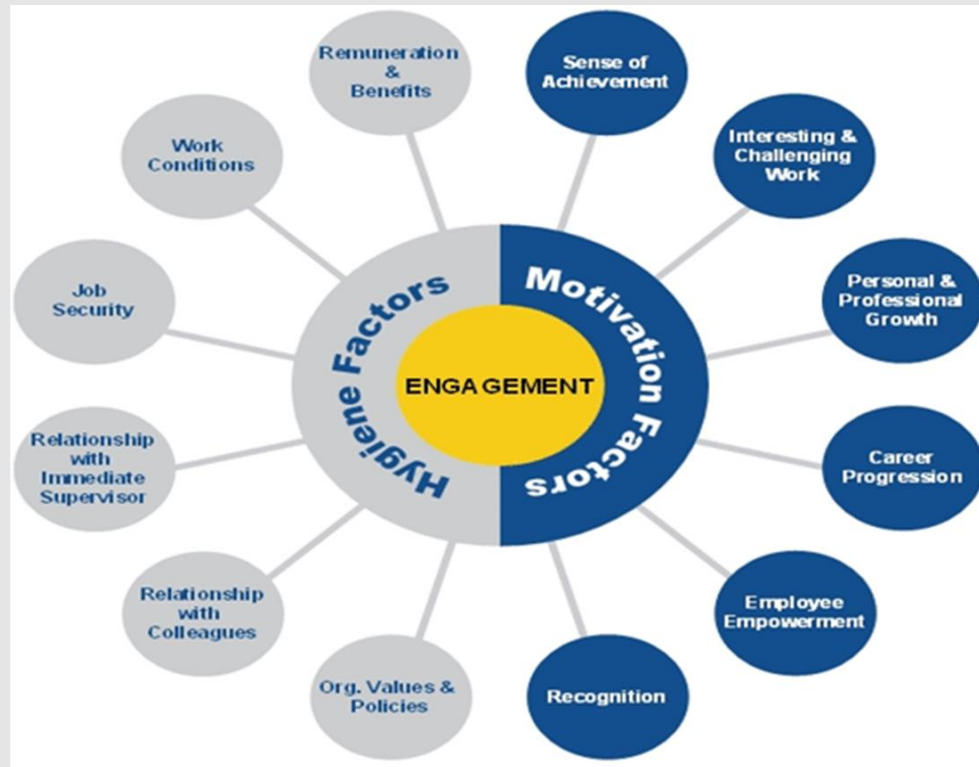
Hygiene Factors

Motivation Factors

ENGAGEMENT

Remuneration & Benefits

Work Conditions

Job Security

Relationship with Immediate Supervisor

Relationship with Colleagues

Org. Values & Policies

Sense of Achievement

Interesting & Challenging Work

Personal & Professional Growth

Career Progression

Employee Empowerment

Recognition